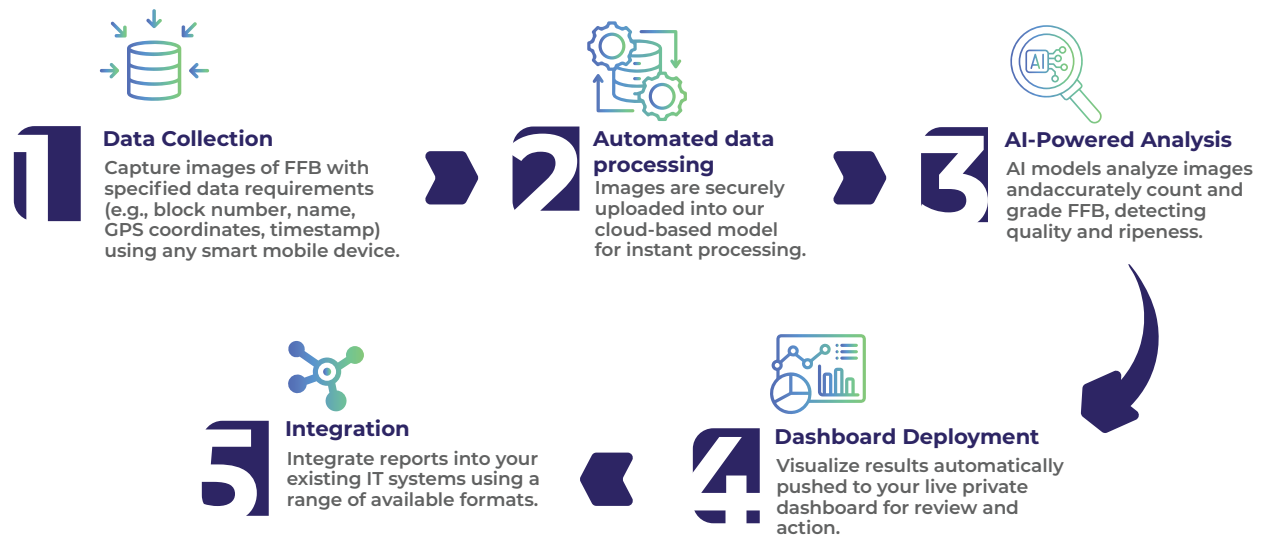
1

Data Collection

Capture images of FFB with specified data requirements (e.g., block number, name, GPS coordinates, timestamp) using any smart mobile device.

2

Automated data processing

Images are securely uploaded into our cloud-based model for instant processing.

AI

3

AI-Powered Analysis

AI models analyze images andaccurately count and grade FFB, detecting quality and ripeness.

4

Dashboard Deployment

Visualize results automatically pushed to your live private dashboard for review and action.

5

Integration

Integrate reports into your existing IT systems using a range of available formats.